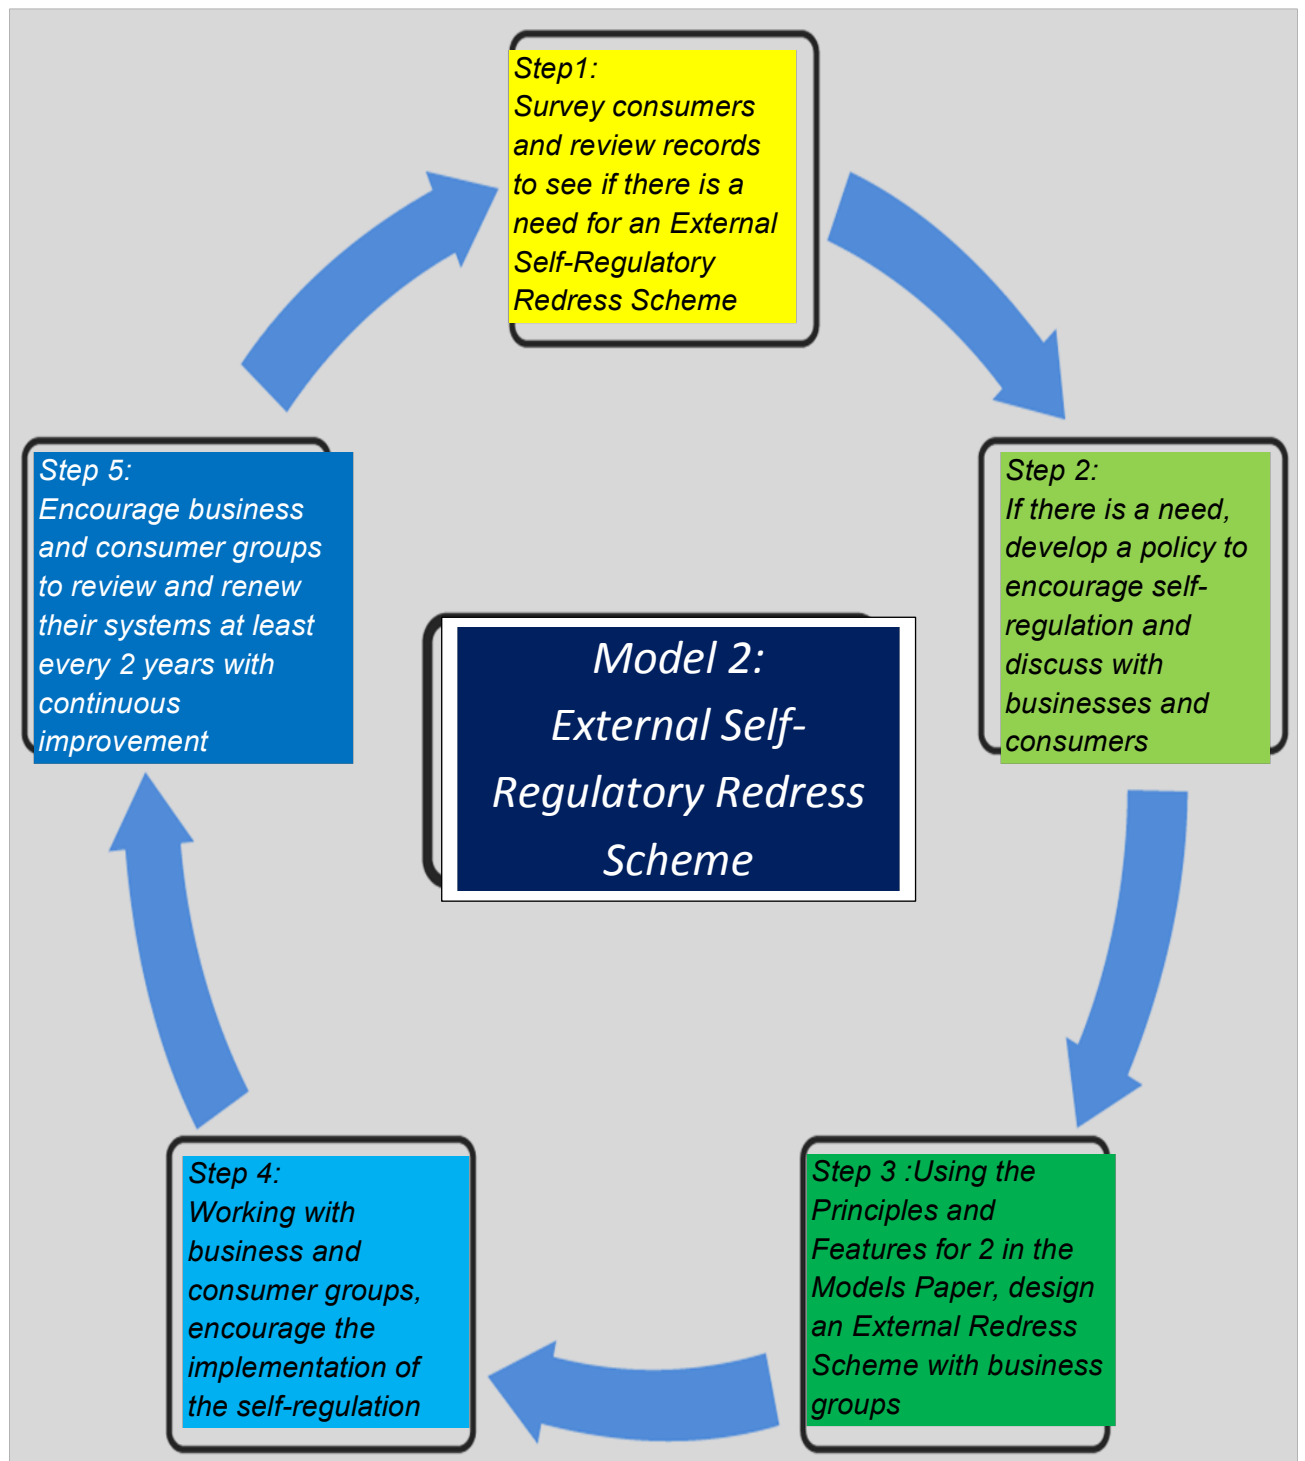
Step1:
Survey consumers and review records to see if there is a need for an External Self-Regulatory Redress Scheme

Step 2:
If there is a need, develop a policy to encourage self-regulation and discuss with businesses and consumers

Model 2:
External Self-Regulatory Redress Scheme

Step 5:
Encourage business and consumer groups to review and renew their systems at least every 2 years with continuous improvement

Step 3 :Using the Principles and Features for 2 in the Models Paper, design an External Redress Scheme with business groups

Step 4:
Working with business and consumer groups, encourage the implementation of the self-regulation